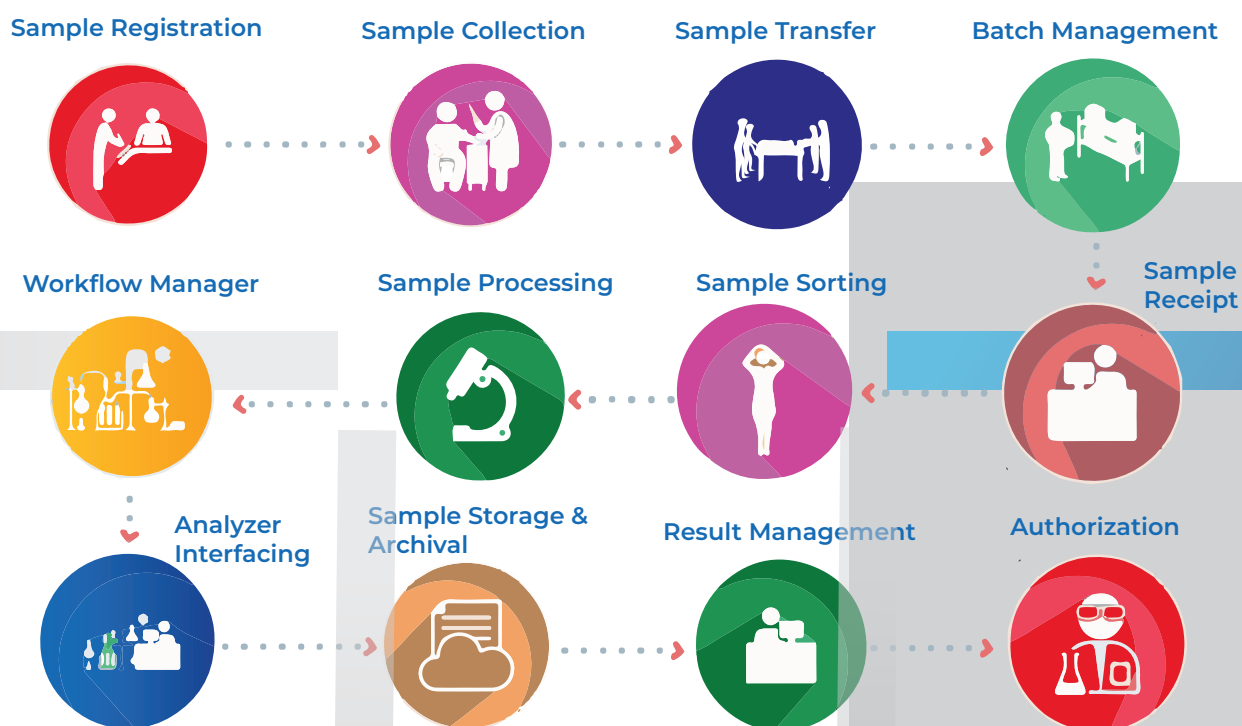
Sample Registration

Sample Collection

Sample Transfer

Batch Management

Workflow Manager

Sample Processing

Sample Sorting

Sample Receipt

Analyzer Interfacing

Sample Storage & Archival

Result Management

Authorization